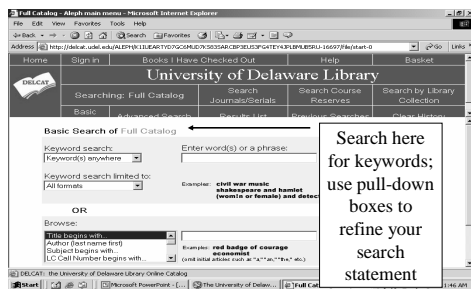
Full Catalog - Aleph main menu - Microsoft Internet Explorer

File Edit View Favorites Tools Help

Back Search Favorites

Address http://delcat.udel.edu/ALEPH/K11LEARTYD7GC6MUD7K5033ARCBP3EUS3FG4TEYHJFLBMUBSRU-16697/file/start-0 Go Links

Home Sign in Books I Have Checked Out Help Basket

DELCAT

University of Delaware Library

Searching: Full Catalog | Search Journals/Serials | Search Course Reserves | Search by Library Collection

Basic | Advanced Search | Results List | Previous Searches | Clear History

Basic Search of Full Catalog

Keyword search:
Keyword(s) anywhere

Enter word(s) or a phrase:

Keyword search limited to:
All formats

Examples: civil war music
shakespeare and hamlet
(wom!n or female) and detect

OR

Browse:
Title begins with...
Author (last name first)
Subject begins with...
LC Call Number begins with...

Examples: red badge of courage
economist
(omit initial articles such as "a","an","the," etc.)

Search here for keywords; use pull-down boxes to refine your search statement

DELCAT: the University of Delaware Library Online Catalog

Start | Microsoft PowerPoint - [... | The University of Delaw... | Full Cat... | 1:46 AM